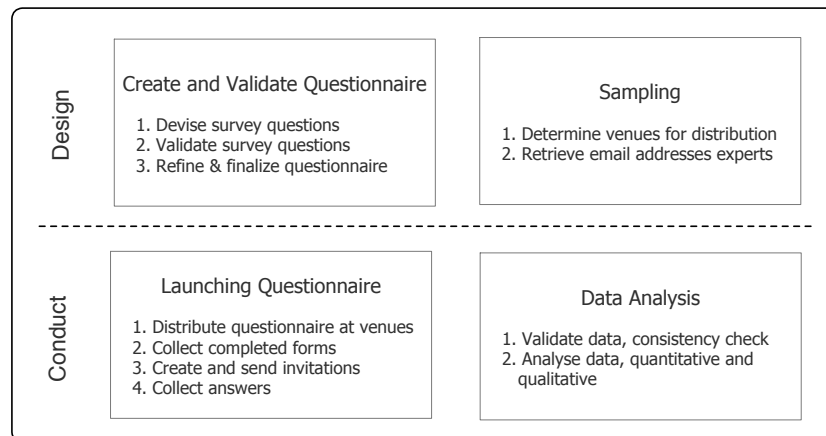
Design

Create and Validate Questionnaire

1. Devise survey questions
2. Validate survey questions
3. Refine & finalize questionnaire

Sampling

1. Determine venues for distribution
2. Retrieve email addresses experts

Conduct

Launching Questionnaire

1. Distribute questionnaire at venues
2. Collect completed forms
3. Create and send invitations
4. Collect answers

Data Analysis

1. Validate data, consistency check
2. Analyse data, quantitative and qualitative